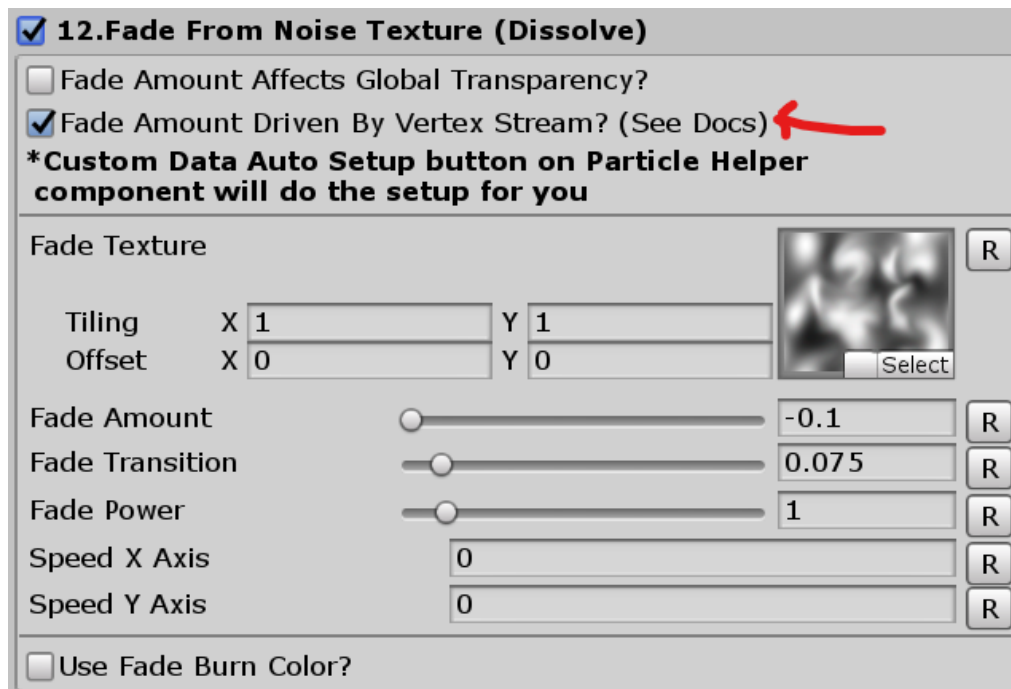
12.Fade From Noise Texture (Dissolve)

Fade Amount Affects Global Transparency?

Fade Amount Driven By Vertex Stream? (See Docs)

*Custom Data Auto Setup button on Particle Helper component will do the setup for you

Fade Texture

R

Tiling X 1 Y 1

Offset X 0 Y 0

Select

Fade Amount -0.1 R

Fade Transition 0.075 R

Fade Power 1 R

Speed X Axis 0 R

Speed Y Axis 0 R

Use Fade Burn Color?